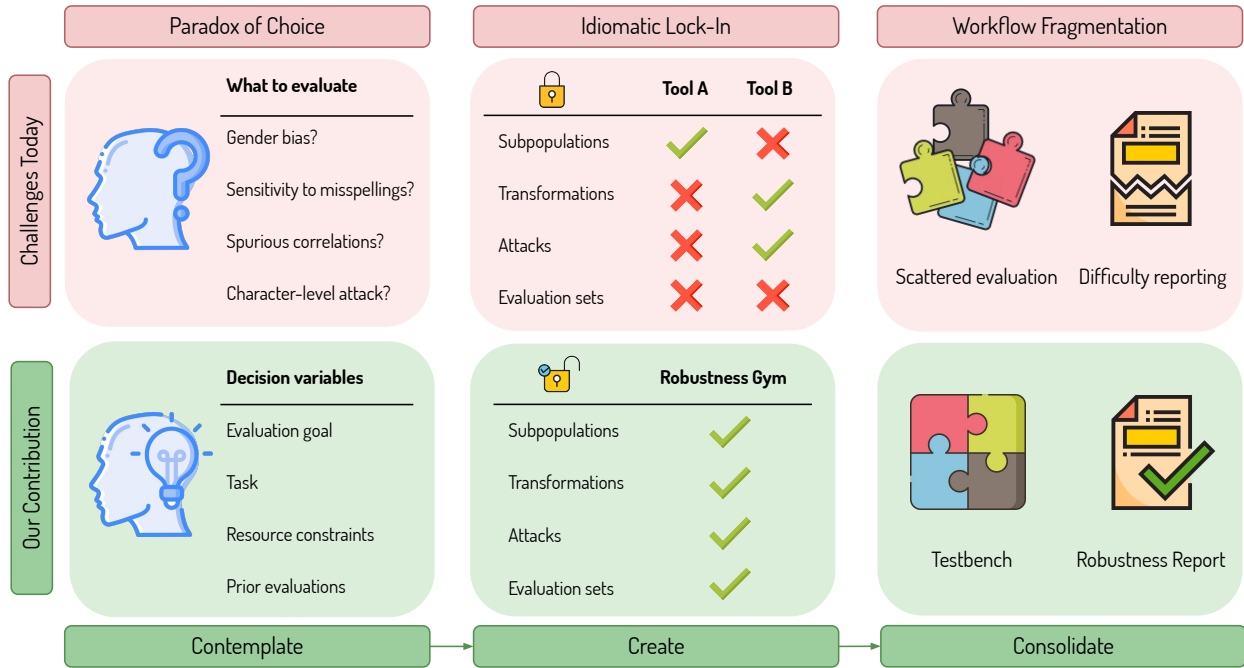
Paradox of Choice

Idiomatic Lock-In

Workflow Fragmentation

Challenges Today

What to evaluate

Gender bias?

Sensitivity to misspellings?

Spurious correlations?

Character-level attack?

| | Tool A | Tool B |
|---|---|---|
| Subpopulations | ✓ | ✗ |
| Transformations | ✗ | ✓ |
| Attacks | ✗ | ✓ |
| Evaluation sets | ✗ | ✗ |

Scattered evaluation

Difficulty reporting

Our Contribution

Decision variables

Evaluation goal

Task

Resource constraints

Prior evaluations

| | Robustness Gym |
|---|---|
| Subpopulations | ✓ |
| Transformations | ✓ |
| Attacks | ✓ |
| Evaluation sets | ✓ |

Testbench

Robustness Report

Contemplate

Create

Consolidate